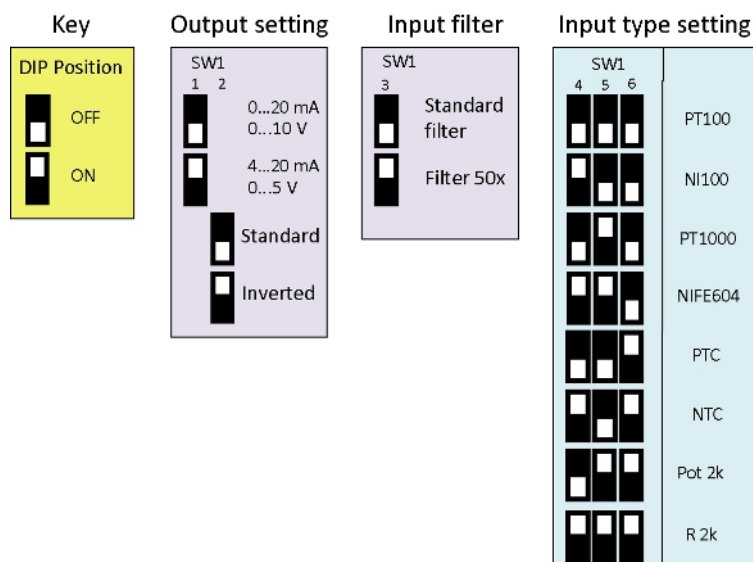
Key

DIP Position

OFF

ON

Output setting

SW1
1 2

0...20 mA
0...10 V

4...20 mA
0...5 V

Standard

Inverted

Input filter

SW1
3

Standard filter

Filter 50x

Input type setting

SW1
4 5 6

PT100

NI100

PT1000

NIFE604

PTC

NTC

Pot 2k

R 2k